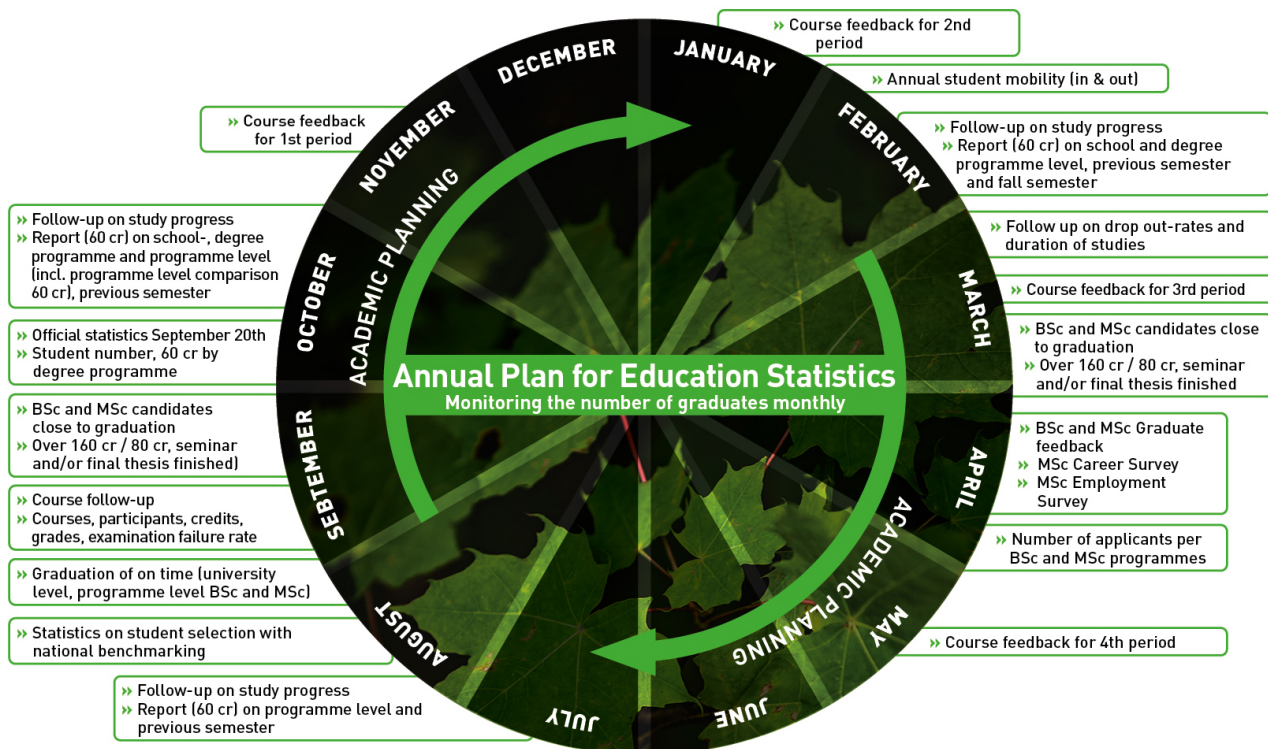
Annual Plan for Education Statistics
Monitoring the number of graduates monthly

JANUARY
» Course feedback for 2nd period
» Annual student mobility (in & out)

FEBRUARY
» Follow-up on study progress
» Report (60 cr) on school and degree programme level, previous semester and fall semester

» Follow up on drop out-rates and duration of studies

MARCH
» Course feedback for 3rd period
» BSc and MSc candidates close to graduation
» Over 160 cr / 80 cr, seminar and/or final thesis finished

APRIL
» BSc and MSc Graduate feedback
» MSc Career Survey
» MSc Employment Survey

» Number of applicants per BSc and MSc programmes

MAY
» Course feedback for 4th period

ACADEMIC PLANNING

JUNE

JULY
» Follow-up on study progress
» Report (60 cr) on programme level and previous semester

AUGUST
» Statistics on student selection with national benchmarking
» Graduation of on time (university level, programme level BSc and MSc)

SEBTEMBER
» Course follow-up
» Courses, participants, credits, grades, examination failure rate
» BSc and MSc candidates close to graduation
» Over 160 cr / 80 cr, seminar and/or final thesis finished)

OCTOBER
» Official statistics September 20th
» Student number, 60 cr by degree programme
» Follow-up on study progress
» Report (60 cr) on school-, degree programme and programme level (incl. programme level comparison 60 cr), previous semester

ACADEMIC PLANNING

NOVEMBER
» Course feedback for 1st period

DECEMBER